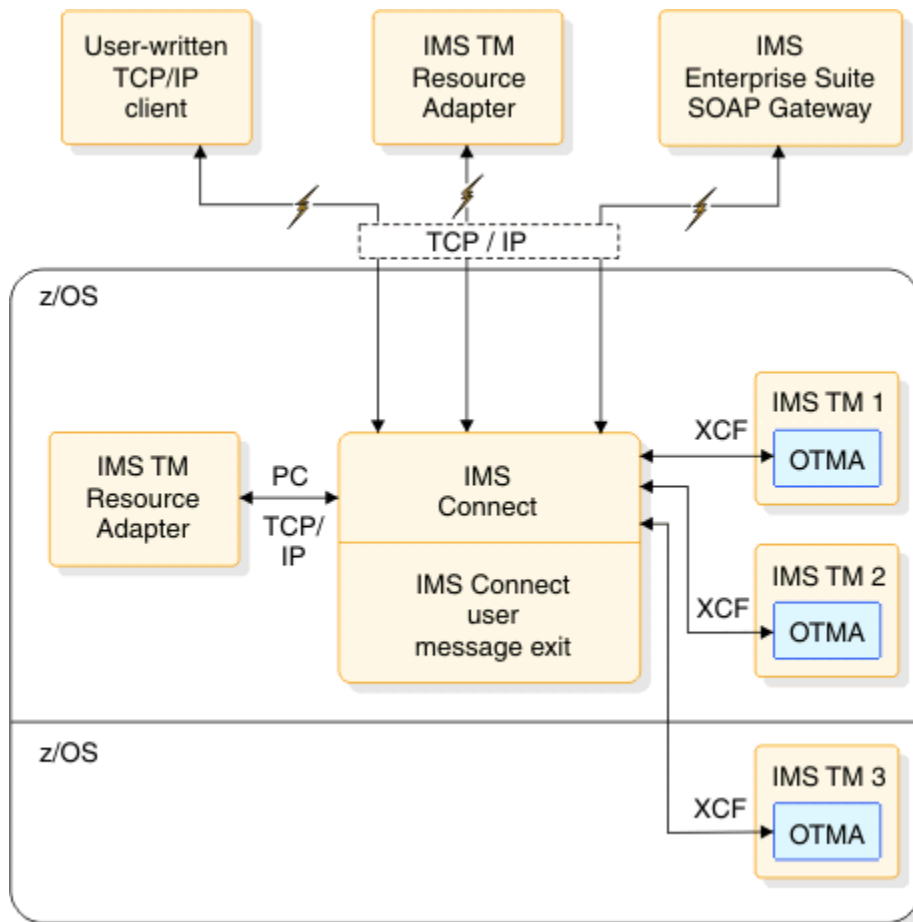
User-written TCP/IP client

IMS TM Resource Adapter

IMS Enterprise Suite SOAP Gateway

TCP / IP

z/OS

IMS TM Resource Adapter

PC

TCP/ IP

IMS Connect

IMS Connect user message exit

XCF

IMS TM 1

OTMA

XCF

IMS TM 2

OTMA

z/OS

XCF

IMS TM 3

OTMA